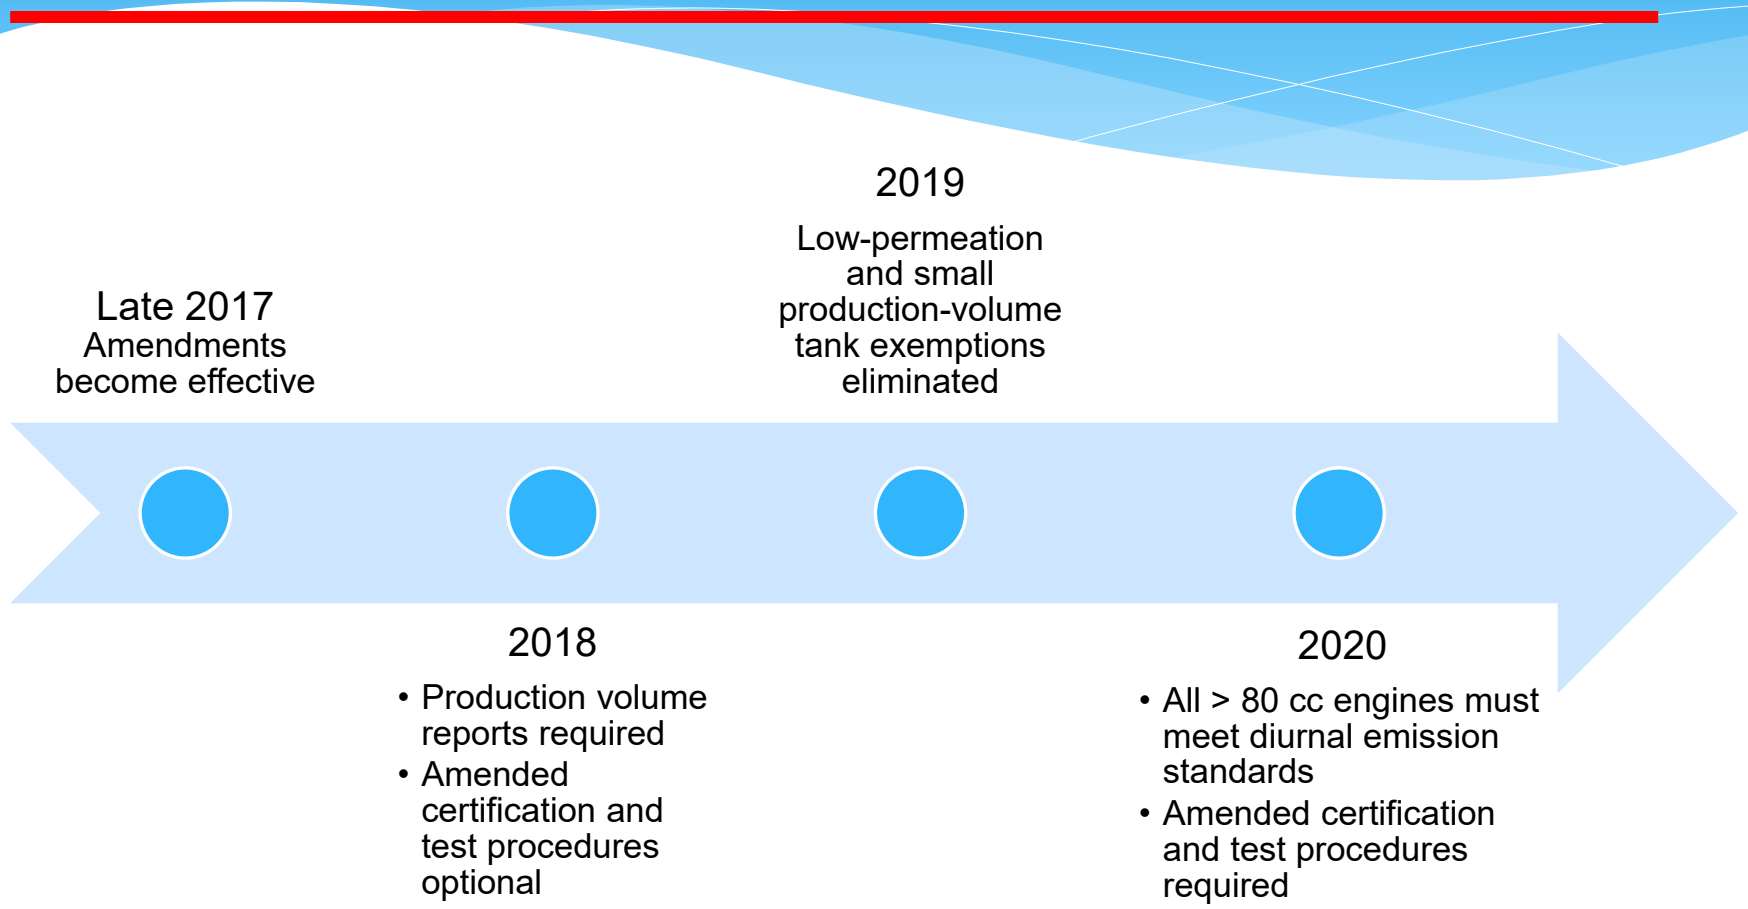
Late 2017
Amendments become effective

2019
Low-permeation and small production-volume tank exemptions eliminated

2018
• Production volume reports required
• Amended certification and test procedures optional

2020
• All > 80 cc engines must meet diurnal emission standards
• Amended certification and test procedures required